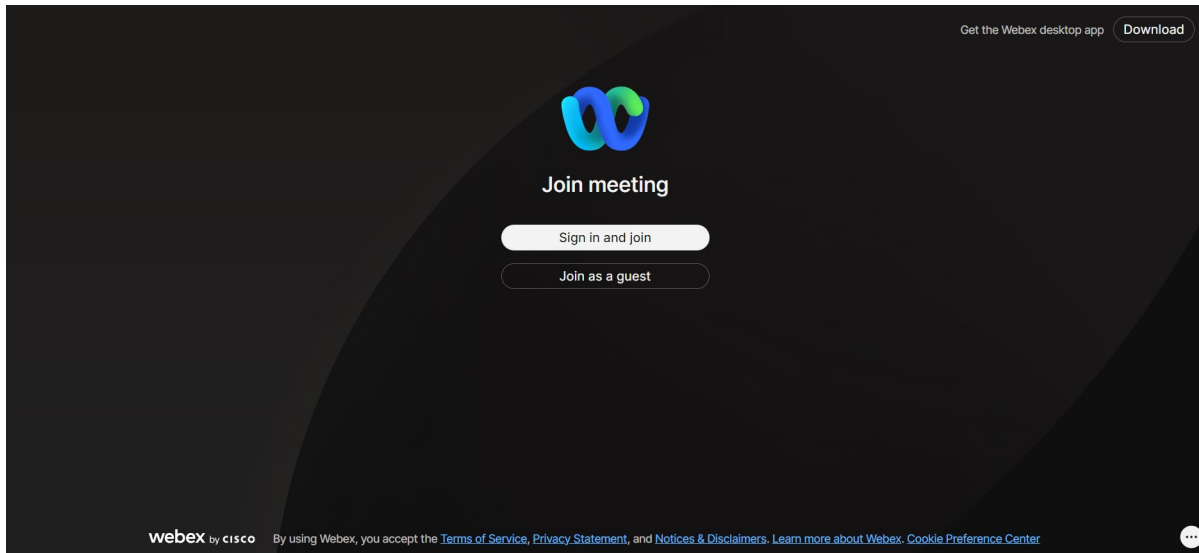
Get the Webex desktop app Download

Join meeting

Sign in and join

Join as a guest

webex by cisco By using Webex, you accept the Terms of Service, Privacy Statement, and Notices & Disclaimers. Learn more about Webex. Cookie Preference Center